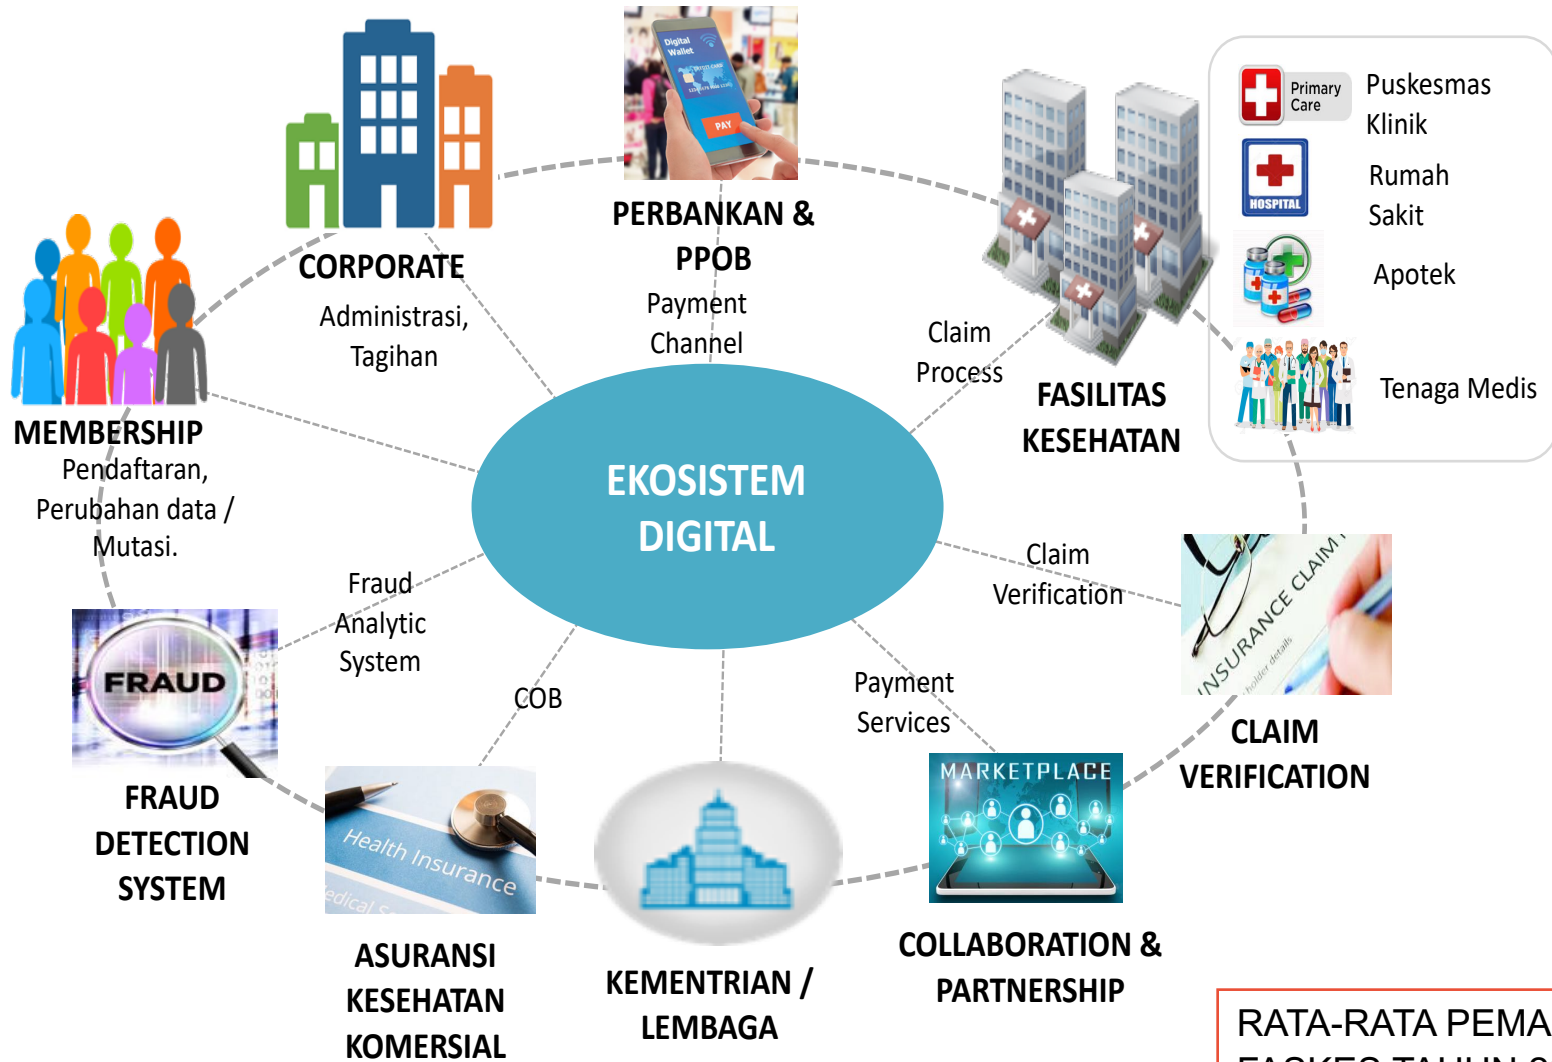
EKOSISTEM DIGITAL

CORPORATE
Administrasi, Tagihan

Digital Wallet
PAY

PERBANKAN & PPOB
Payment Channel

Claim Process

FASILITAS KESEHATAN

Primary Care
Puskesmas
Klinik

HOSPITAL
Rumah Sakit

Apotek

Tenaga Medis

MEMBERSHIP
Pendaftaran, Perubahan data / Mutasi.

Fraud Analytic System

FRAUD

FRAUD DETECTION SYSTEM

COB

Health Insurance

ASURANSI KESEHATAN KOMERSIAL

KEMENTRIAN / LEMBAGA

Payment Services

MARKETPLACE

COLLABORATION & PARTNERSHIP

Claim Verification

INSURANCE CLAIM

CLAIM VERIFICATION

RATA-RATA PEMA
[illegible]